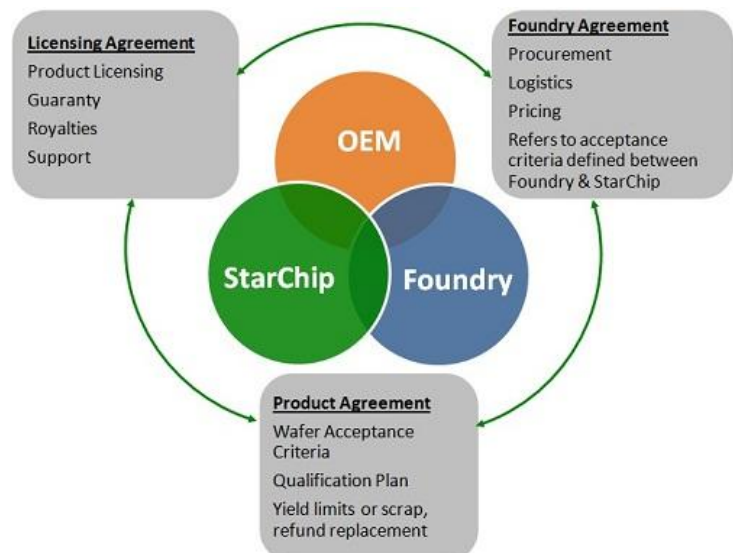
Licensing Agreement
Product Licensing
Guaranty
Royalties
Support

Foundry Agreement
Procurement
Logistics
Pricing
Refers to acceptance criteria defined between Foundry & StarChip

OEM

StarChip

Foundry

Product Agreement
Wafer Acceptance Criteria
Qualification Plan
Yield limits or scrap, refund replacement